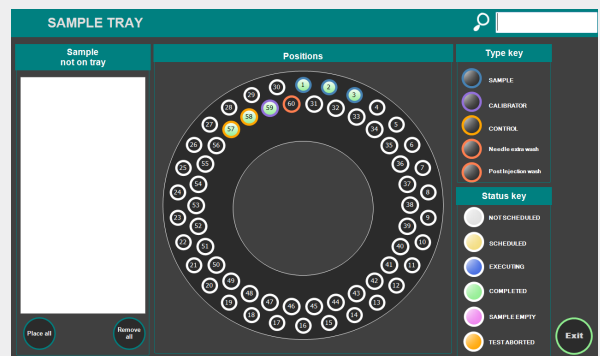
SAMPLE TRAY

Sample
not on tray

Place all

Remove all

Positions

30
1
2
3
4
5
6
7
8
9
10
11
12
13
14
15
16
17
18
19
20
21
22
23
24
25
26
27
28
29
31
32
33
34
35
36
37
38
39
40
41
42
43
44
45
46
47
48
49
50
51
52
53
54
55
56
57
58
59
60

Type key

SAMPLE
CALIBRATOR
CONTROL
Needle extra wash
Post injection wash

Status key

NOT SCHEDULED
SCHEDULED
EXECUTING
COMPLETED
SAMPLE EMPTY
TEST ABORTED

Exit